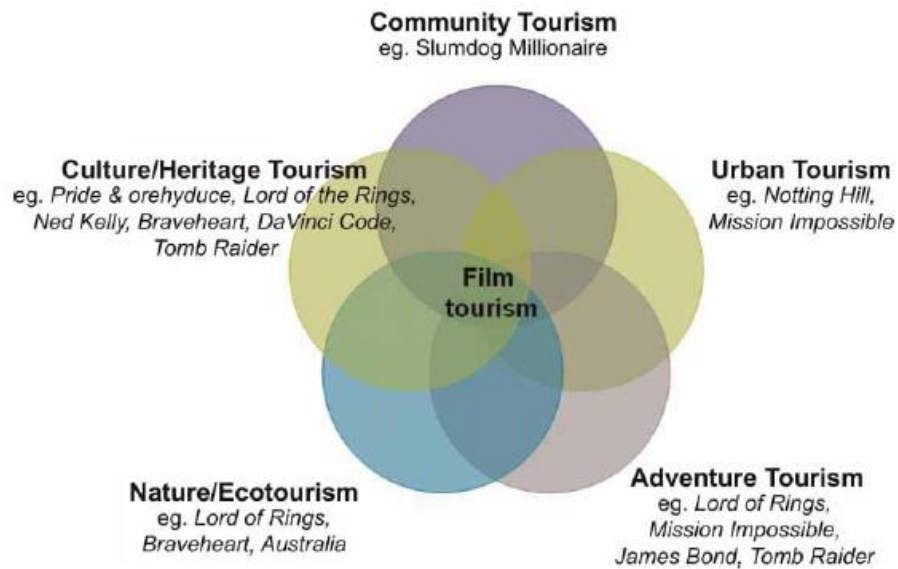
**Community Tourism**
eg. Slumdog Millionaire

**Culture/Heritage Tourism**
eg. *Pride & orehyduce, Lord of the Rings, Ned Kelly, Braveheart, DaVinci Code, Tomb Raider*

**Urban Tourism**
eg. *Notting Hill, Mission Impossible*

**Film tourism**

**Nature/Ecotourism**
eg. *Lord of Rings, Braveheart, Australia*

**Adventure Tourism**
eg. *Lord of Rings, Mission Impossible, James Bond, Tomb Raider*